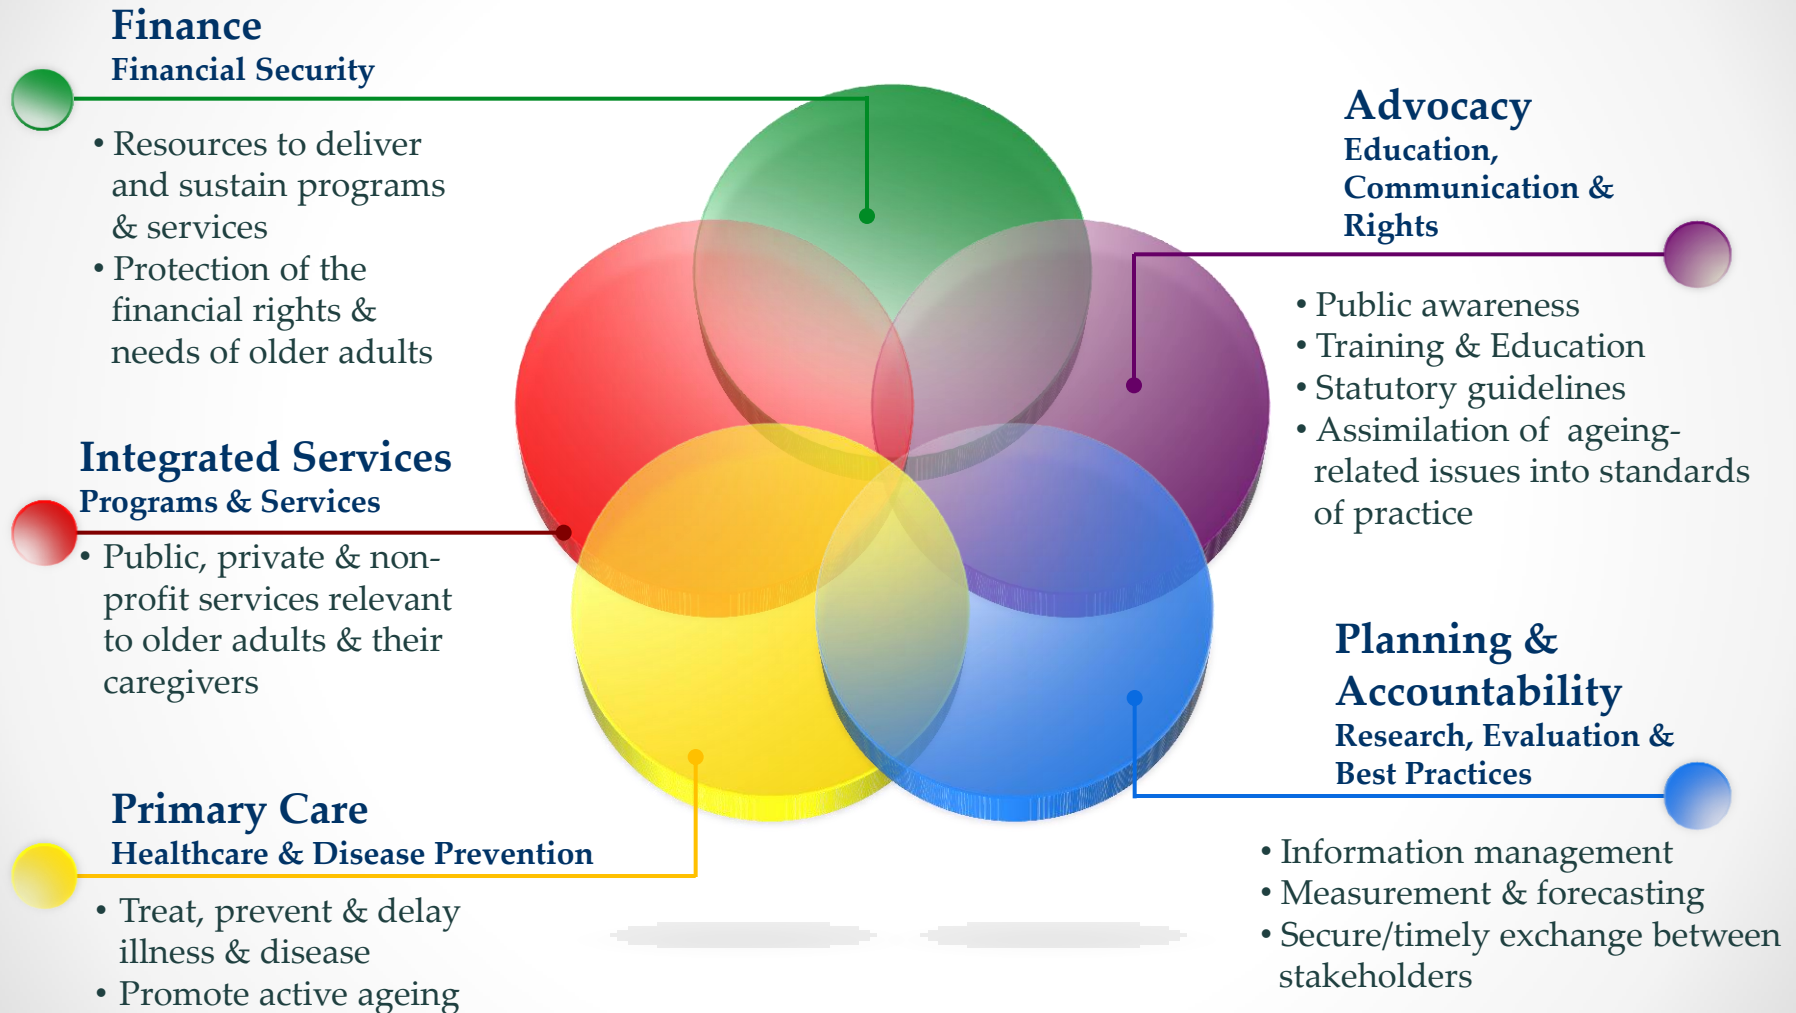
Finance
Financial Security

• Resources to deliver and sustain programs & services
• Protection of the financial rights & needs of older adults

Integrated Services
Programs & Services

• Public, private & non-profit services relevant to older adults & their caregivers

Primary Care
Healthcare & Disease Prevention

• Treat, prevent & delay illness & disease
• Promote active ageing

Advocacy
Education, Communication & Rights

• Public awareness
• Training & Education
• Statutory guidelines
• Assimilation of ageing-related issues into standards of practice

Planning & Accountability
Research, Evaluation & Best Practices

• Information management
• Measurement & forecasting
• Secure/timely exchange between stakeholders